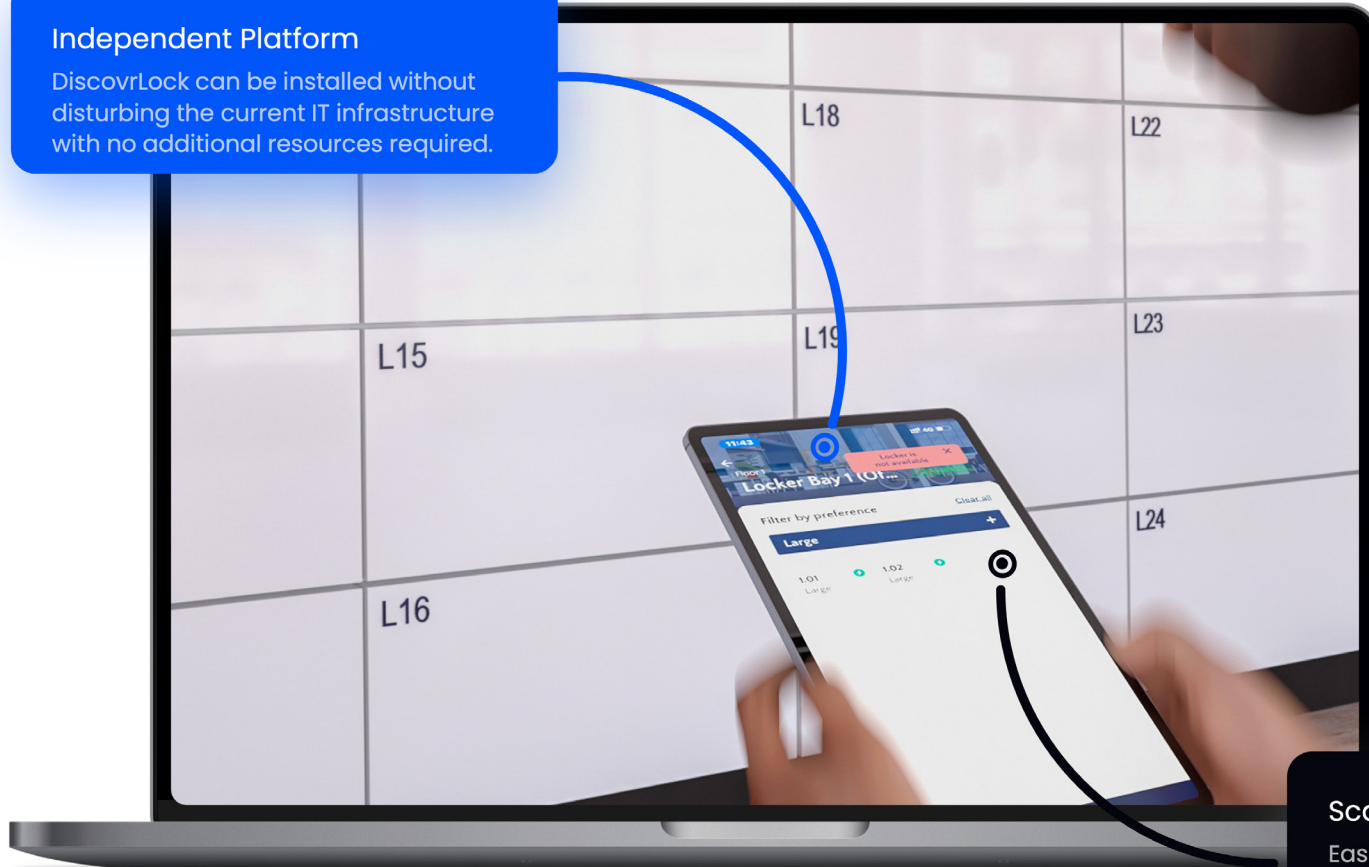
Independent Platform

DiscovrLock can be installed without disturbing the current IT infrastructure with no additional resources required.

L18

L22

L15

L19

L23

L24

L16

11:43

Floor

Locker Bay 1 (Of...

Locker is not available

Clear all

Filter by preference

Large

1.01
Large

1.02
Large

Sc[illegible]

Eas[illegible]